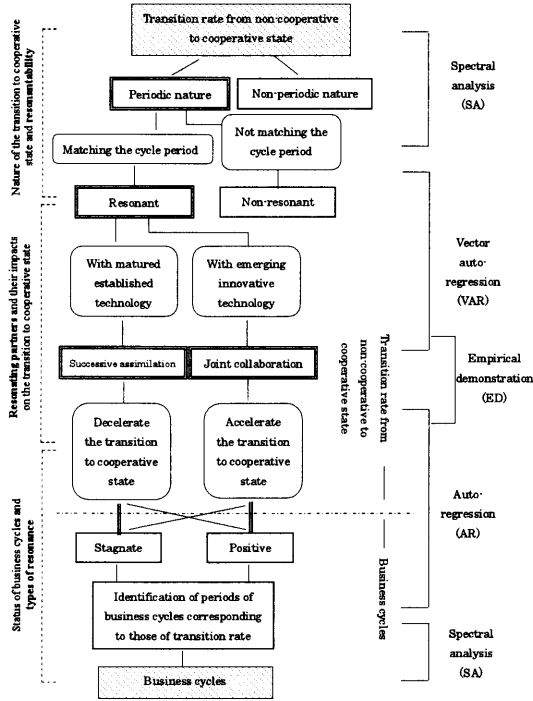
Transition rate from non-cooperative to cooperative state

Periodic nature

Non-periodic nature

Matching the cycle period

Not matching the cycle period

Resonant

Non-resonant

With matured established technology

With emerging innovative technology

Successive assimilation

Joint collaboration

Decelerate the transition to cooperative state

Accelerate the transition to cooperative state

Stagnate

Positive

Identification of periods of business cycles corresponding to those of transition rate

Business cycles

Nature of the transition to cooperative state and resonantability

Resonating partners and their impacts on the transition to cooperative state

Status of business cycles and types of resonance

Transition rate from non-cooperative to cooperative state

Business cycles

Spectral analysis (SA)

Vector auto-regression (VAR)

Empirical demonstration (ED)

Auto-regression (AR)

Spectral analysis (SA)